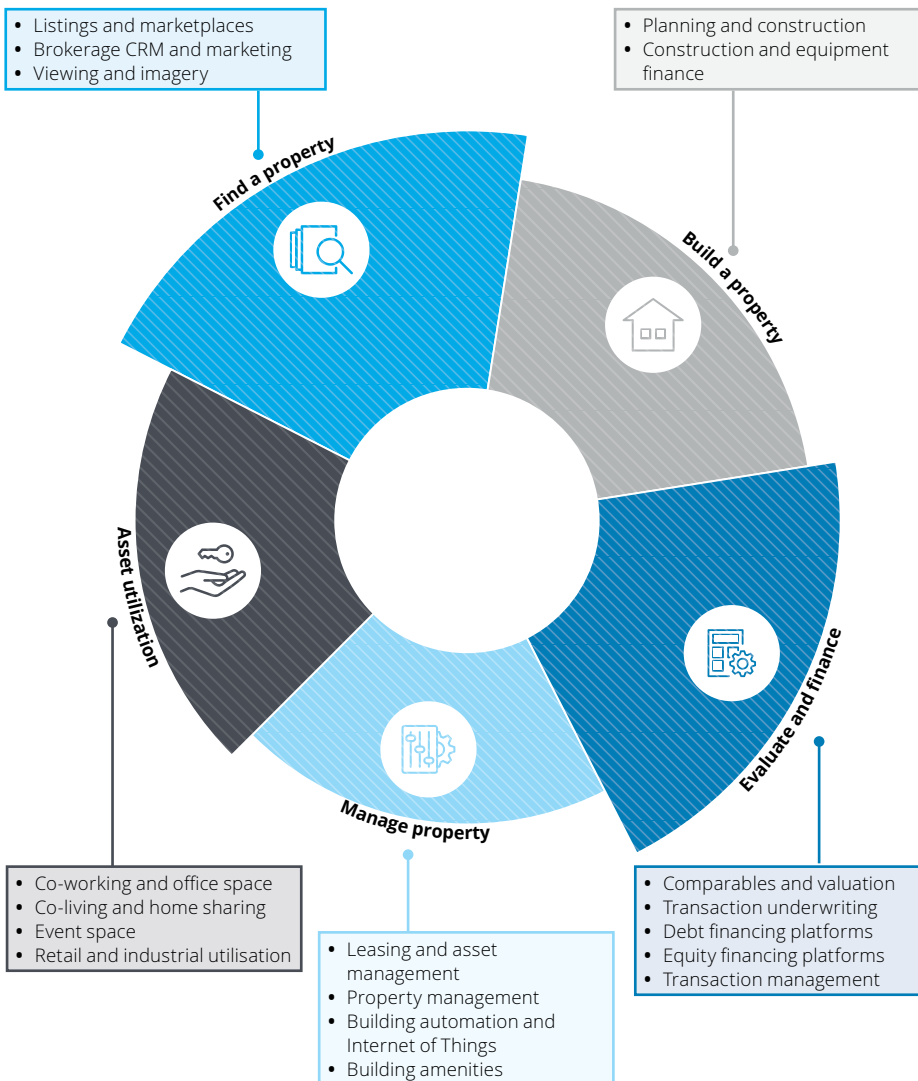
- Listings and marketplaces
- Brokerage CRM and marketing
- Viewing and imagery

- Planning and construction
- Construction and equipment finance

Find a property

Build a property

Asset utilization

Evaluate and finance

Manage property

- Co-working and office space
- Co-living and home sharing
- Event space
- Retail and industrial utilisation

- Comparables and valuation
- Transaction underwriting
- Debt financing platforms
- Equity financing platforms
- Transaction management

- Leasing and asset management
- Property management
- Building automation and Internet of Things
- Building amenities